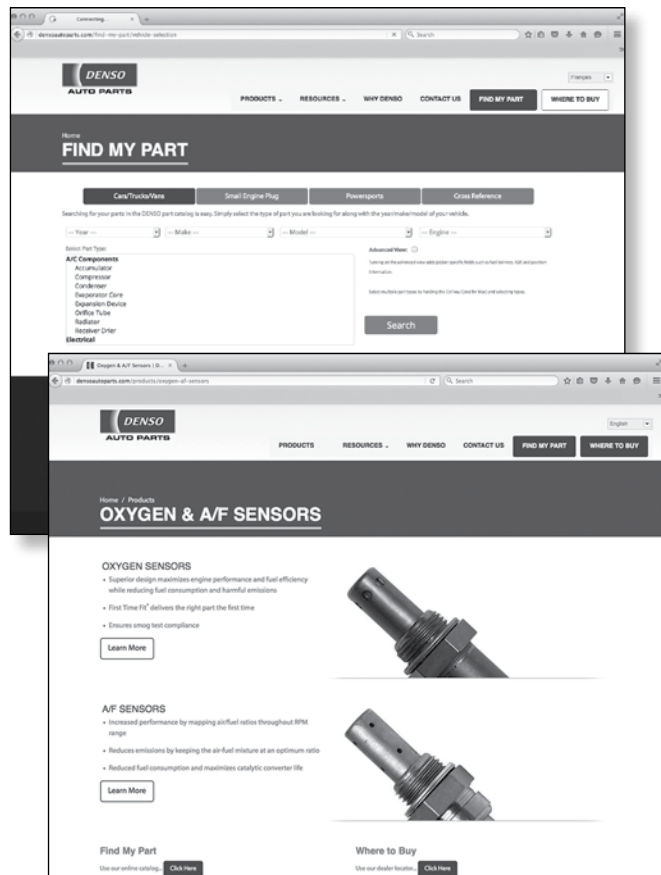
Connecting...

densoautoparts.com/find-my-part/vehicle-selection

Search

DENSO
AUTO PARTS

Français

PRODUCTS RESOURCES WHY DENSO CONTACT US FIND MY PART WHERE TO BUY

Home
FIND MY PART

Cars/Trucks/Vans Small Engine Plug Powersports Cross Reference

Searching for your parts in the DENSO part catalog is easy. Simply select the type of part you are looking for along with the year/make/model of your vehicle.

--- Year --- --- Make --- --- Model --- --- Engine ---

Select Part Type:
A/C Components
Accumulator
Compressor
Condenser
Evaporator Core
Expansion Device
Orifice Tube
Radiator
Receiver Drier
Electrical

Advanced View:

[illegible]

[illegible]

Search

Oxygen & A/F Sensors | D...

densoautoparts.com/products/oxygen-af-sensors

Search

DENSO
AUTO PARTS

English

PRODUCTS RESOURCES WHY DENSO CONTACT US FIND MY PART WHERE TO BUY

Home / Products
OXYGEN & A/F SENSORS

OXYGEN SENSORS
• Superior design maximizes engine performance and fuel efficiency while reducing fuel consumption and harmful emissions
• First Time Fit® delivers the right part the first time
• Ensures smog test compliance

Learn More

A/F SENSORS
• Increased performance by mapping air/fuel ratios throughout RPM range
• Reduces emissions by keeping the air-fuel mixture at an optimum ratio
• Reduced fuel consumption and maximizes catalytic converter life

Learn More

Find My Part
Use our online catalog... Click Here

Where to Buy
Use our dealer locator... Click Here